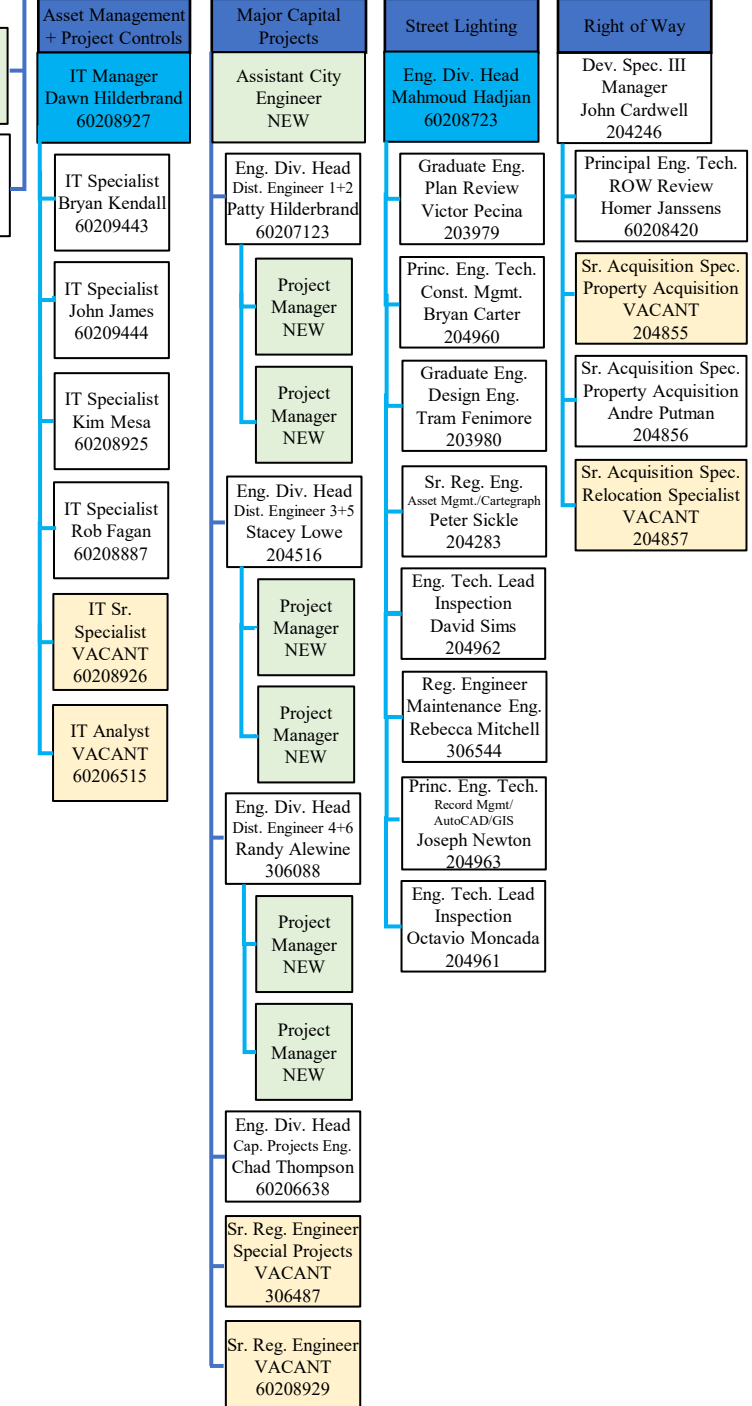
Asset Management + Project Controls

IT Manager
Dawn Hilderbrand
60208927

IT Specialist
Bryan Kendall
60209443

IT Specialist
John James
60209444

IT Specialist
Kim Mesa
60208925

IT Specialist
Rob Fagan
60208887

IT Sr. Specialist
VACANT
60208926

IT Analyst
VACANT
60206515

Major Capital Projects

Assistant City Engineer
NEW

Eng. Div. Head
Dist. Engineer 1+2
Patty Hilderbrand
60207123

Project Manager
NEW

Project Manager
NEW

Eng. Div. Head
Dist. Engineer 3+5
Stacey Lowe
204516

Project Manager
NEW

Project Manager
NEW

Eng. Div. Head
Dist. Engineer 4+6
Randy Alewine
306088

Project Manager
NEW

Project Manager
NEW

Eng. Div. Head
Cap. Projects Eng.
Chad Thompson
60206638

Sr. Reg. Engineer
Special Projects
VACANT
306487

Sr. Reg. Engineer
VACANT
60208929

Street Lighting

Eng. Div. Head
Mahmoud Hadjian
60208723

Graduate Eng.
Plan Review
Victor Pecina
203979

Princ. Eng. Tech.
Const. Mgmt.
Bryan Carter
204960

Graduate Eng.
Design Eng.
Tram Fenimore
203980

Sr. Reg. Eng.
Asset Mgmt./Cartegraph
Peter Sickle
204283

Eng. Tech. Lead
Inspection
David Sims
204962

Reg. Engineer
Maintenance Eng.
Rebecca Mitchell
306544

Princ. Eng. Tech.
Record Mgmt/
AutoCAD/GIS
Joseph Newton
204963

Eng. Tech. Lead
Inspection
Octavio Moncada
204961

Right of Way

Dev. Spec. III
Manager
John Cardwell
204246

Principal Eng. Tech.
ROW Review
Homer Janssens
60208420

Sr. Acquisition Spec.
Property Acquisition
VACANT
204855

Sr. Acquisition Spec.
Property Acquisition
Andre Putman
204856

Sr. Acquisition Spec.
Relocation Specialist
VACANT
204857